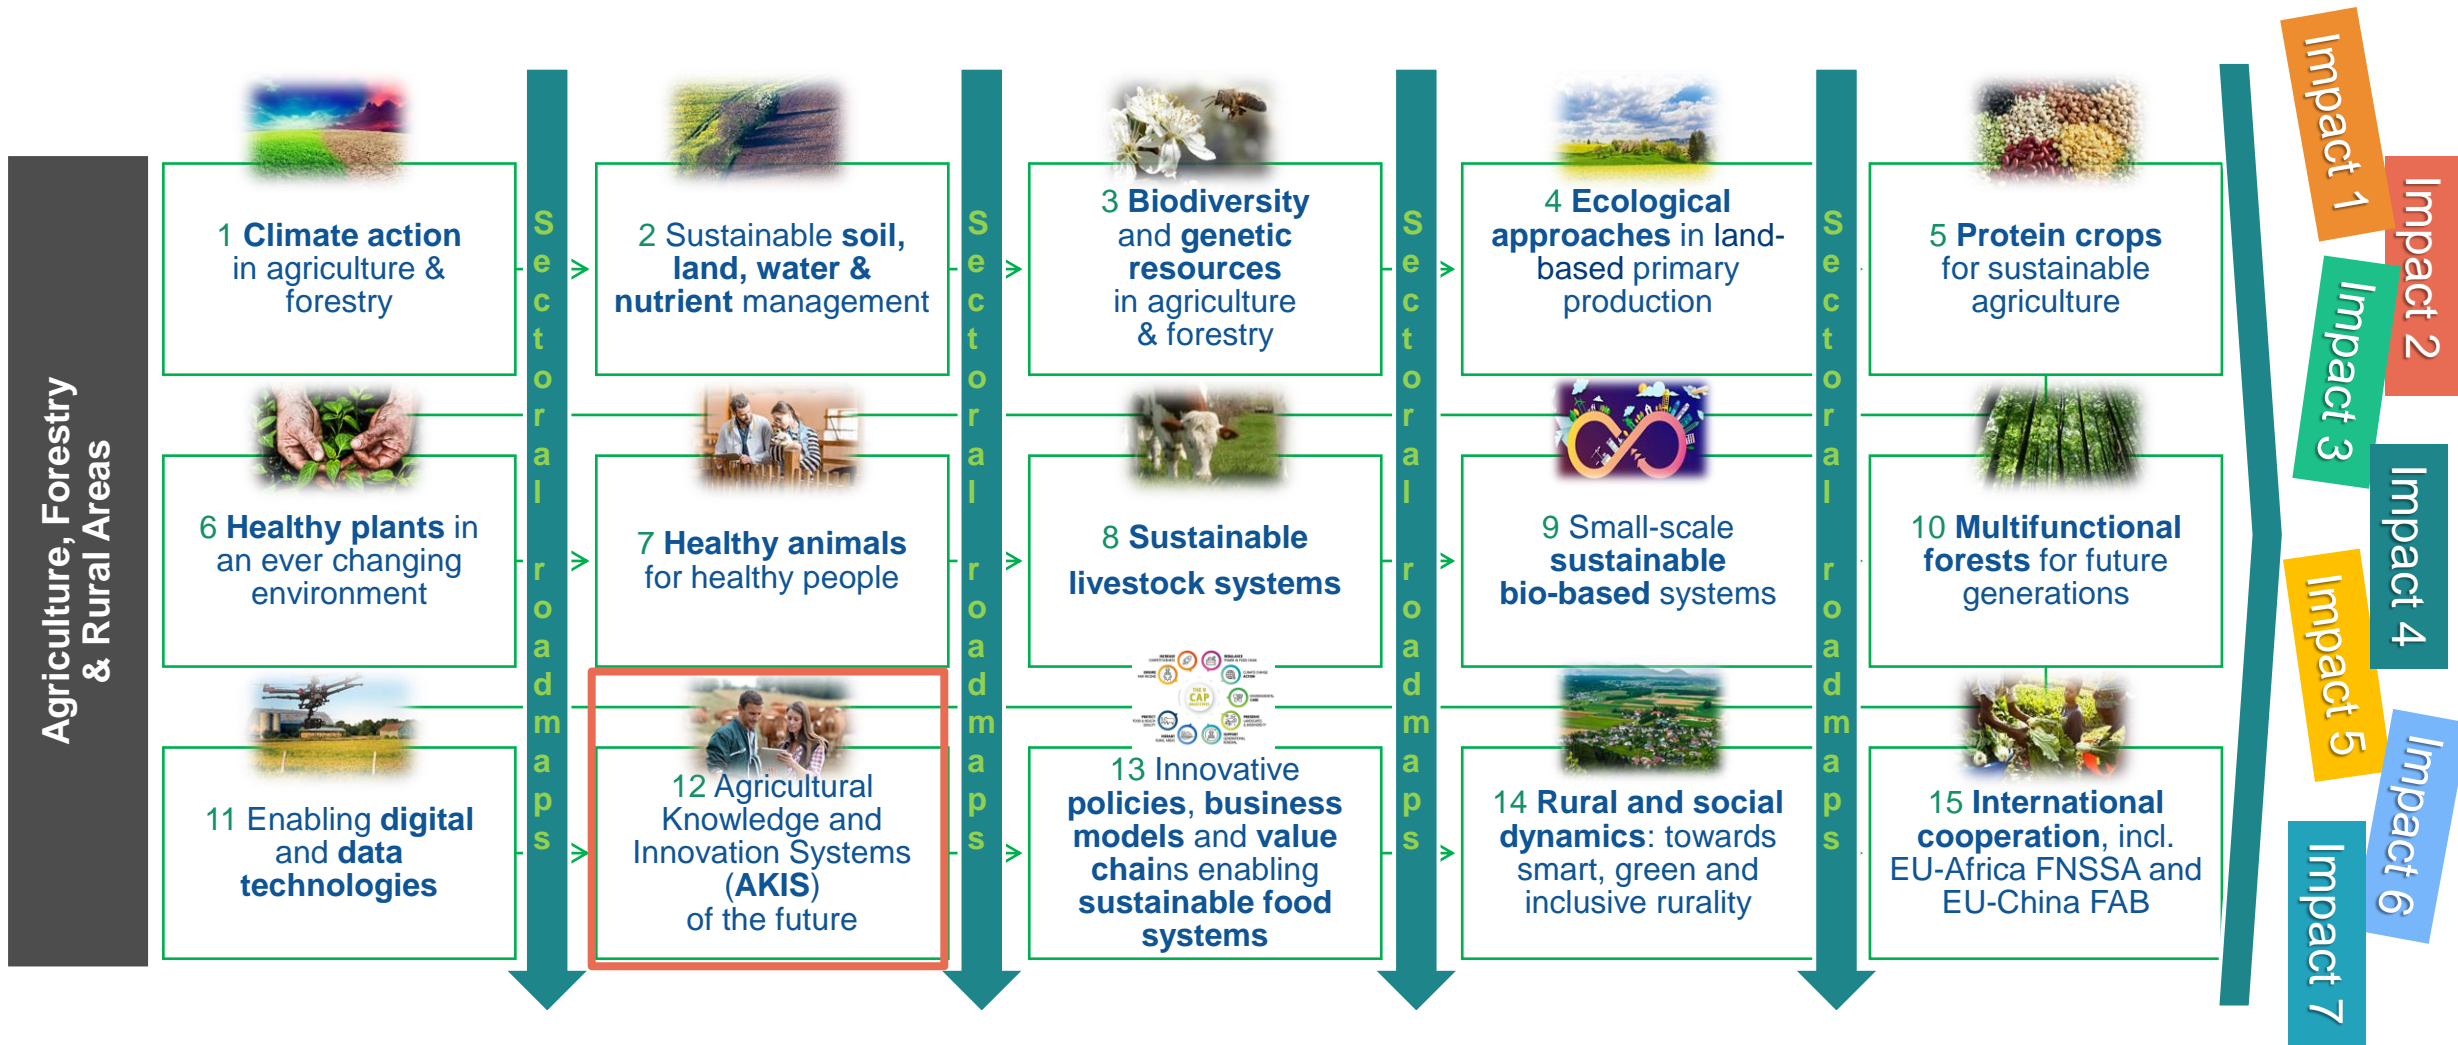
Agriculture, Forestry & Rural Areas

1 Climate action in agriculture & forestry

Sectoral roadmaps

2 Sustainable soil, land, water & nutrient management

Sectoral roadmaps

3 Biodiversity and genetic resources in agriculture & forestry

Sectoral roadmaps

4 Ecological approaches in land-based primary production

Sectoral roadmaps

5 Protein crops for sustainable agriculture

6 Healthy plants in an ever changing environment

7 Healthy animals for healthy people

8 Sustainable livestock systems

9 Small-scale sustainable bio-based systems

10 Multifunctional forests for future generations

11 Enabling digital and data technologies

12 Agricultural Knowledge and Innovation Systems (AKIS) of the future

13 Innovative policies, business models and value chains enabling sustainable food systems

14 Rural and social dynamics: towards smart, green and inclusive rurality

15 International cooperation, incl. EU-Africa FNSSA and EU-China FAB

Impact 1
Impact 2
Impact 3
Impact 4
Impact 5
Impact 6
Impact 7